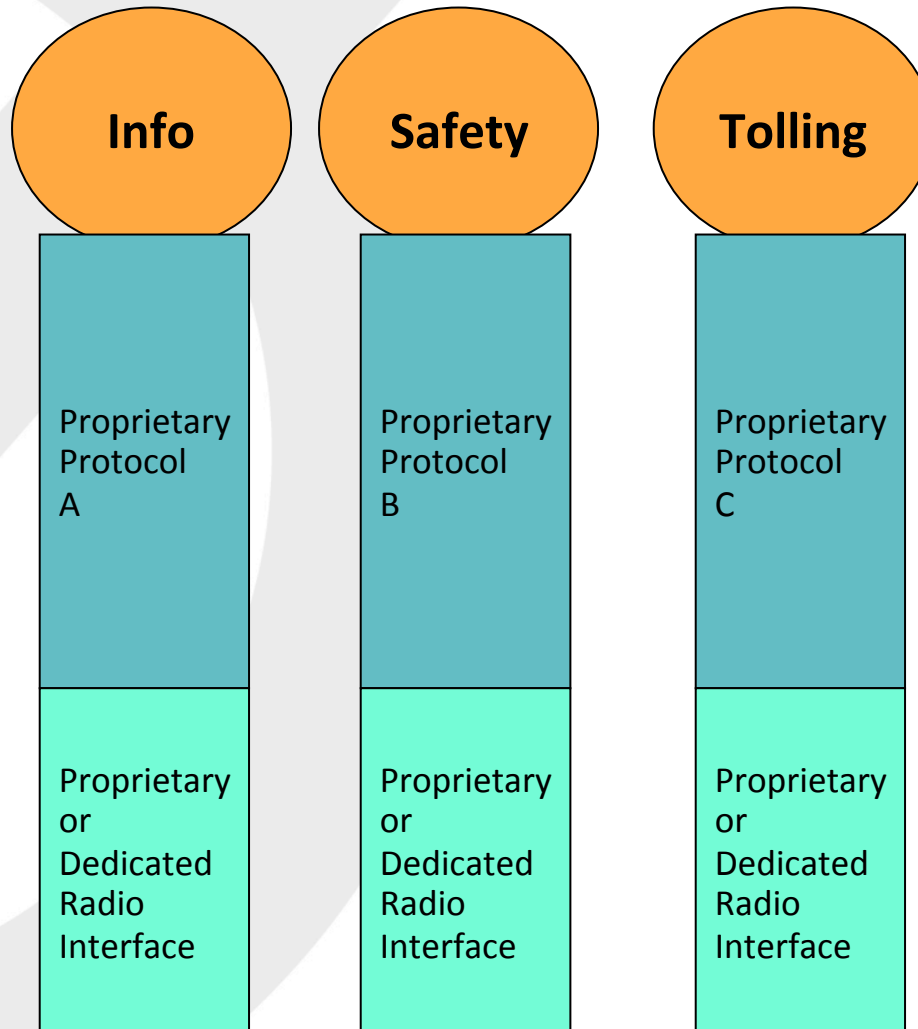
Info

Proprietary Protocol A

Proprietary or Dedicated Radio Interface

Safety

Proprietary Protocol B

Proprietary or Dedicated Radio Interface

Tolling

Proprietary Protocol C

Proprietary or Dedicated Radio Interface